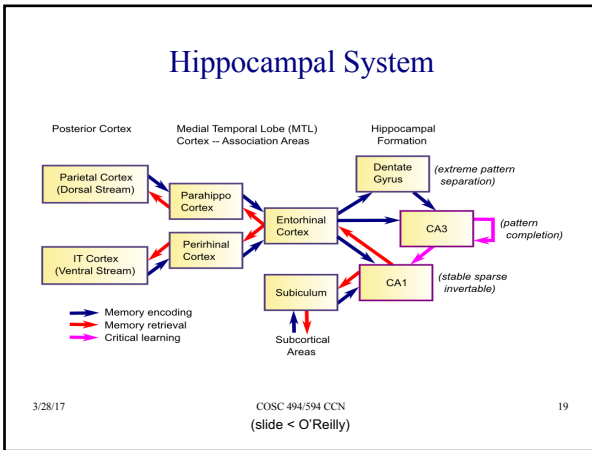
Hippocampal System

Posterior Cortex

Medial Temporal Lobe (MTL) Cortex -- Association Areas

Hippocampal Formation

Parietal Cortex (Dorsal Stream)

Parahippo Cortex

Dentate Gyrus

(extreme pattern separation)

Entorhinal Cortex

CA3

(pattern completion)

IT Cortex (Ventral Stream)

Perirhinal Cortex

CA1

(stable sparse invertable)

Subiculum

Memory encoding
Memory retrieval
Critical learning

Subcortical Areas

3/28/17

COSC 494/594 CCN

19

(slide < O'Reilly)